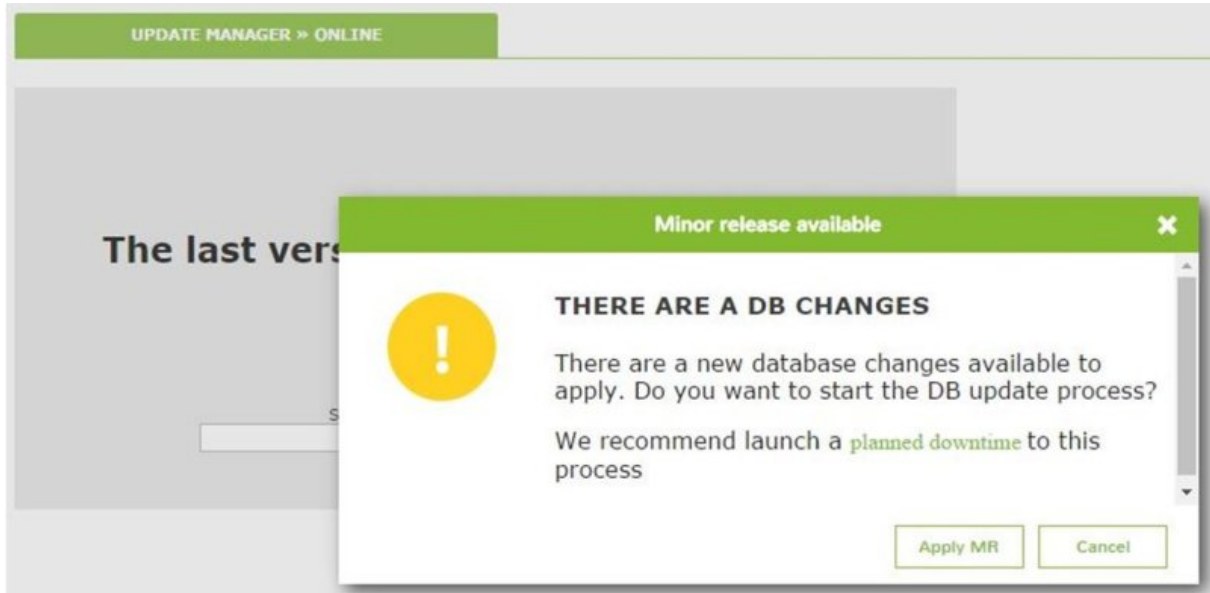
UPDATE MANAGER » ONLINE

The last vers

S

Minor release available

THERE ARE A DB CHANGES

There are a new database changes available to apply. Do you want to start the DB update process?

We recommend launch a planned downtime to this process

Apply MR

Cancel